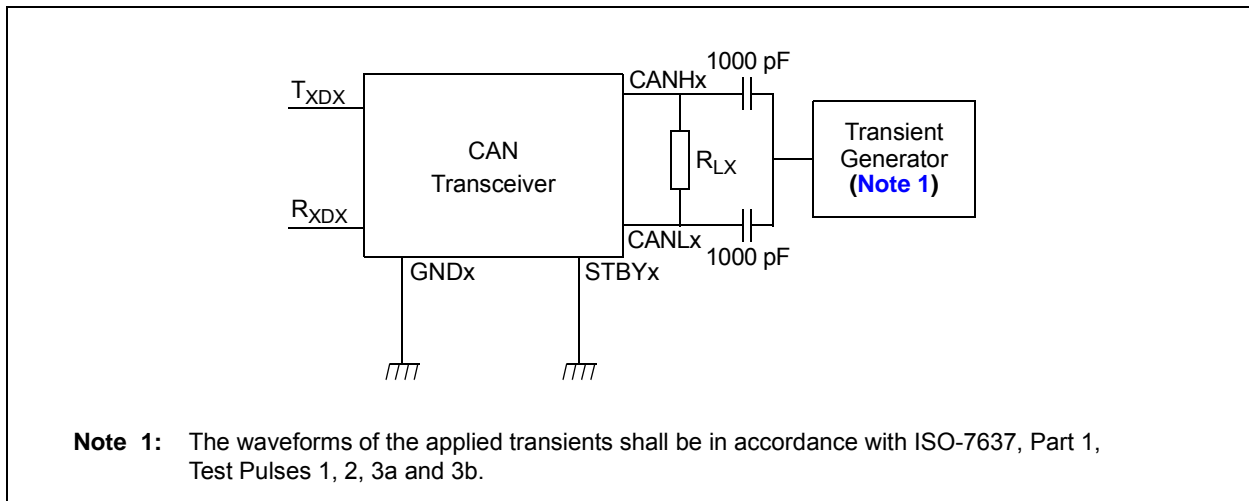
$T_{XDX}$

$R_{XDX}$

CAN Transceiver

GNDx

STBYx

CANHx

CANLx

1000 pF

1000 pF

$R_{LX}$

Transient Generator (Note 1)

Note 1: The waveforms of the applied transients shall be in accordance with ISO-7637, Part 1, Test Pulses 1, 2, 3a and 3b.